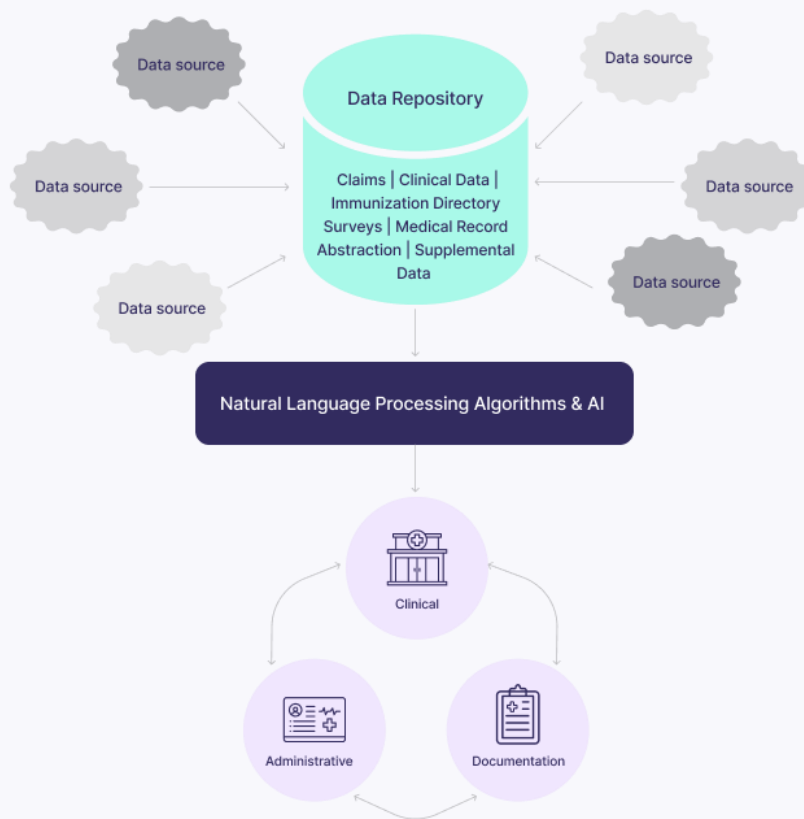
Data source

Data source

Data source

Data Repository

Claims | Clinical Data | Immunization Directory Surveys | Medical Record Abstraction | Supplemental Data

Data source

Data source

Data source

Natural Language Processing Algorithms & AI

Clinical

Administrative

Documentation